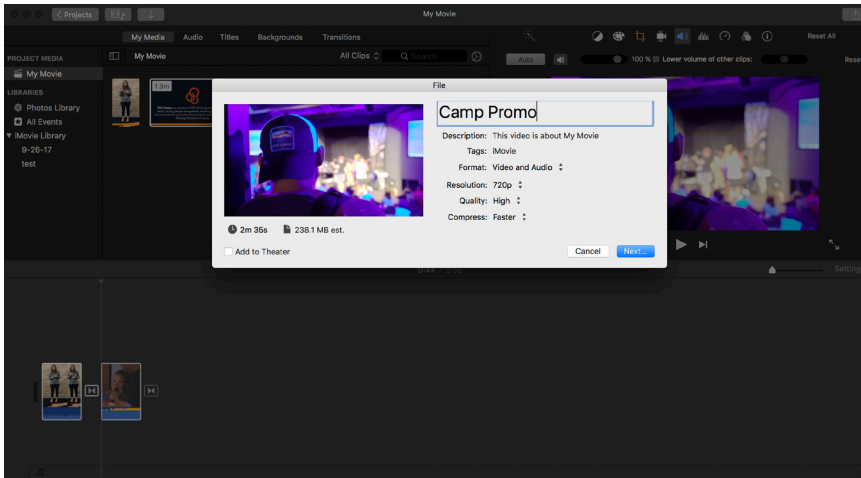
Projects
My Movie
My Media Audio Titles Backgrounds Transitions
Reset All
PROJECT MEDIA
My Movie
All Clips
Search
Auto
100 % Lower volume of other clips:
Reset
LIBRARIES
Photos Library
All Events
iMovie Library
9-26-17
test
1.9m
File
Camp Promo
Description: This video is about My Movie
Tags: iMovie
Format: Video and Audio
Resolution: 720p
Quality: High
Compress: Faster
2m 35s
238.1 MB est.
Add to Theater
Cancel
Next...
Settings